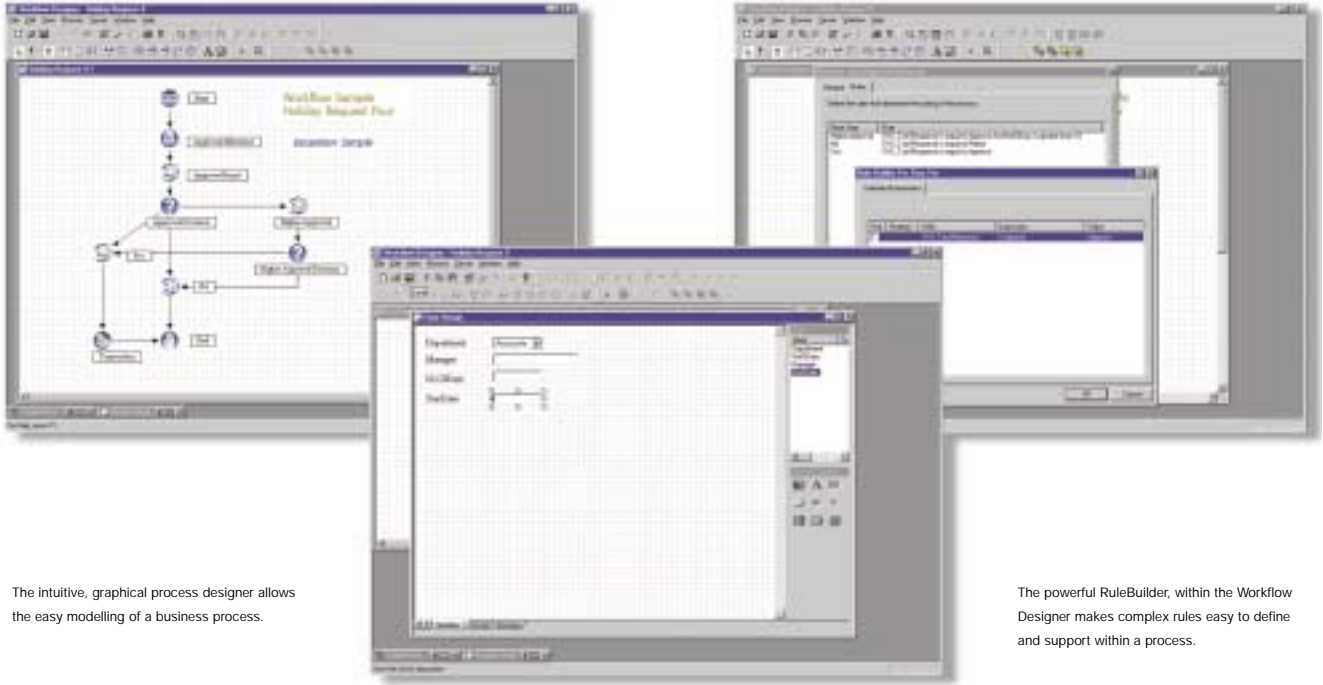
WorkFlow Sample
Holiday Request Flow

Department
Manager
No Of Days
Start Date

The intuitive, graphical process designer allows the easy modelling of a business process.

The powerful RuleBuilder, within the Workflow Designer makes complex rules easy to define and support within a process.